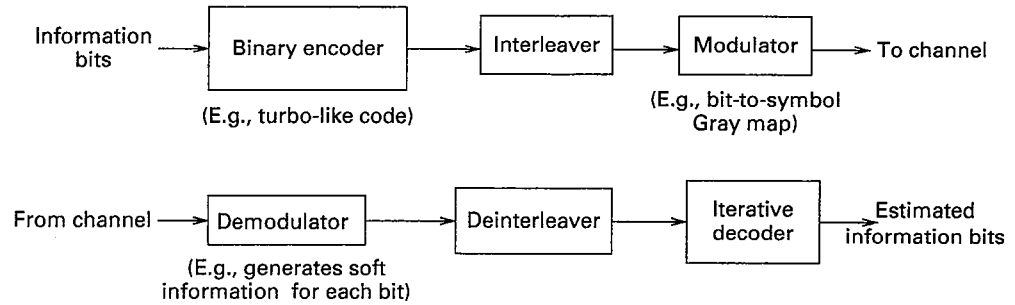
Information bits
Binary encoder
Interleaver
Modulator
To channel
(E.g., turbo-like code)
(E.g., bit-to-symbol Gray map)

From channel
Demodulator
Deinterleaver
Iterative decoder
Estimated information bits
(E.g., generates soft information for each bit)